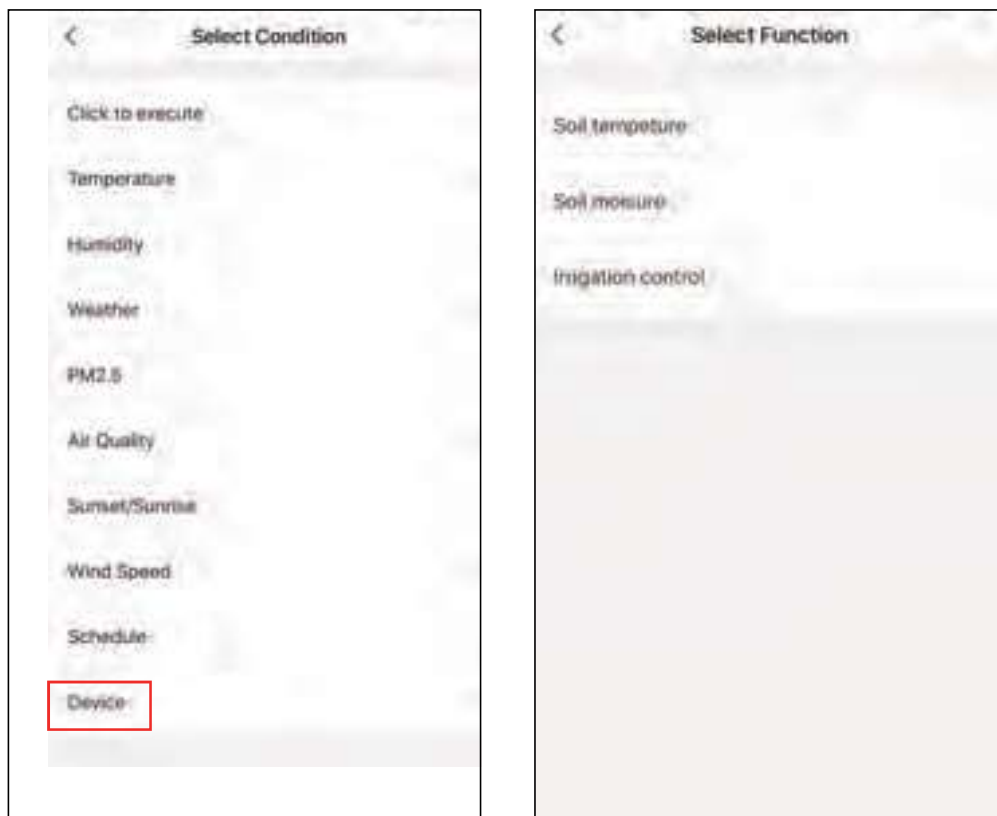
<

Select Condition

Click to execute

Temperature

Humidity

Weather

PM2.5

Air Quality

Sunset/Sunrise

Wind Speed

Schedule

Device

<

Select Function

Soil tempeture

Soil moisure

Irrigation control